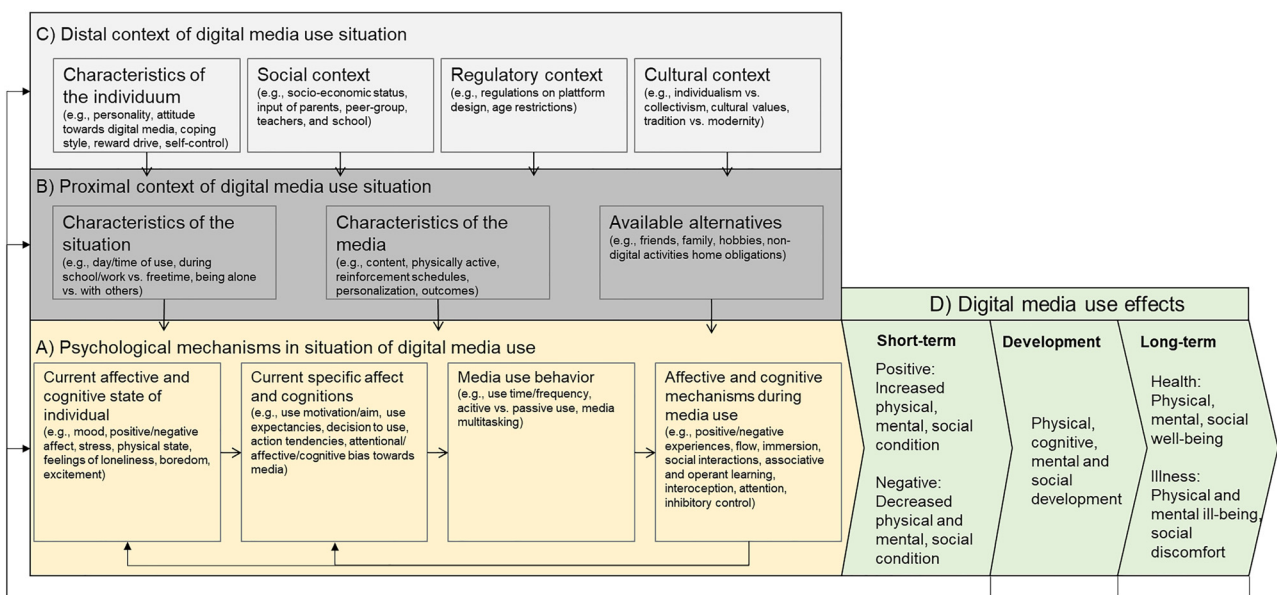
C) Distal context of digital media use situation

Characteristics of the individuum
(e.g., personality, attitude towards digital media, coping style, reward drive, self-control)

Social context
(e.g., socio-economic status, input of parents, peer-group, teachers, and school)

Regulatory context
(e.g., regulations on plattform design, age restrictions)

Cultural context
(e.g., individualism vs. collectivism, cultural values, tradition vs. modernity)

B) Proximal context of digital media use situation

Characteristics of the situation
(e.g., day/time of use, during school/work vs. freetime, being alone vs. with others)

Characteristics of the media
(e.g., content, physically active, reinforcement schedules, personalization, outcomes)

Available alternatives
(e.g., friends, family, hobbies, non-digital activities home obligations)

D) Digital media use effects

A) Psychological mechanisms in situation of digital media use

Current affective and cognitive state of individual
(e.g., mood, positive/negative affect, stress, physical state, feelings of loneliness, boredom, excitement)

Current specific affect and cognitions
(e.g., use motivation/aim, use expectancies, decision to use, action tendencies, attentional/ affective/cognitive bias towards media)

Media use behavior
(e.g., use time/frequency, acitive vs. passive use, media multitasking)

Affective and cognitive mechanisms during media use
(e.g., positive/negative experiences, flow, immersion, social interactions, associative and operant learning, interoception, attention, inhibitory control)

Short-term
Positive: Increased physical, mental, social condition
Negative: Decreased physical and mental, social condition

Development
Physical, cognitive, mental and social development

Long-term
Health: Physical, mental, social well-being
Illness: Physical and mental ill-being, social discomfort